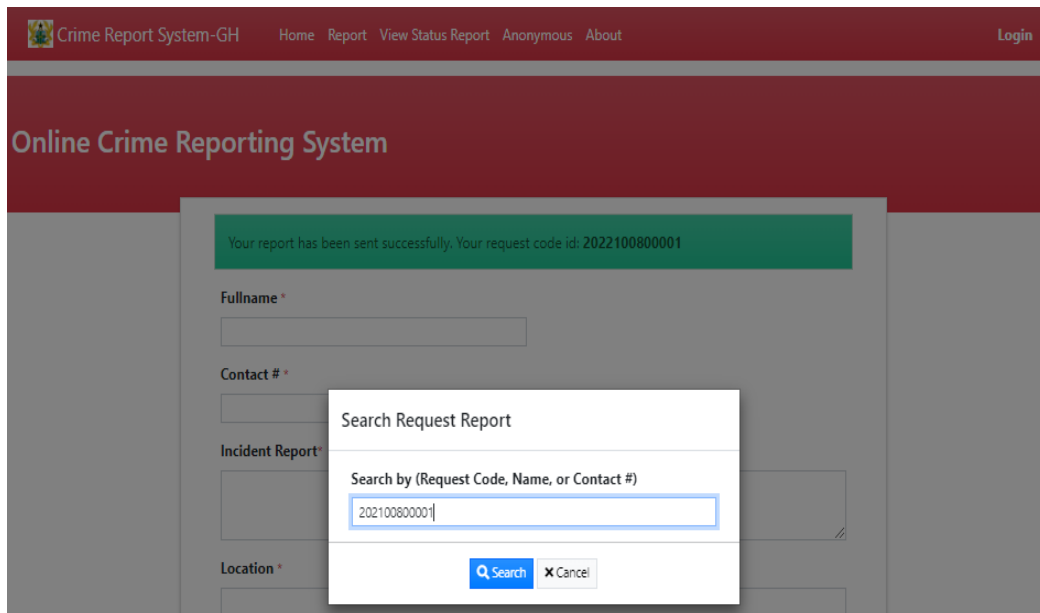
Crime Report System-GH Home Report View Status Report Anonymous About Login

Online Crime Reporting System

Your report has been sent successfully. Your request code id: **2022100800001**

Fullname *

Contact # *

Incident Report*

Location *

Search Request Report

Search by (Request Code, Name, or Contact #)

202100800001

Search

Cancel